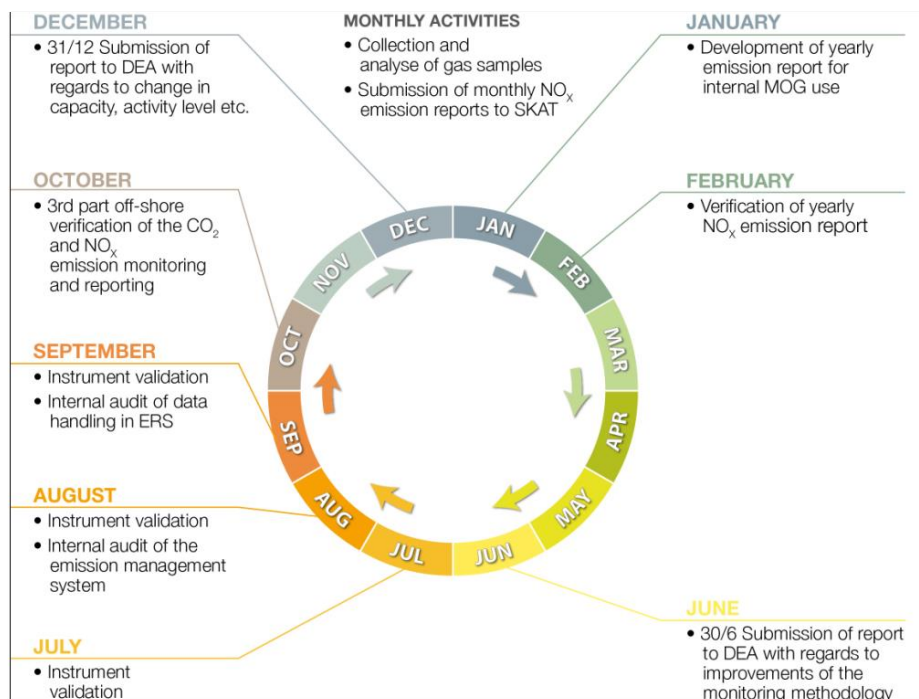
DECEMBER
• 31/12 Submission of report to DEA with regards to change in capacity, activity level etc.

MONTHLY ACTIVITIES
• Collection and analyse of gas samples
• Submission of monthly $NO_x$ emission reports to SKAT

JANUARY
• Development of yearly emission report for internal MOG use

OCTOBER
• 3rd part off-shore verification of the $CO_2$ and $NO_x$ emission monitoring and reporting

FEBRUARY
• Verification of yearly $NO_x$ emission report

DEC
JAN
FEB
MAR
APR
MAY
JUN
JUL
AUG
SEP
OCT
NOV

SEPTEMBER
• Instrument validation
• Internal audit of data handling in ERS

AUGUST
• Instrument validation
• Internal audit of the emission management system

JUNE
• 30/6 Submission of report to DEA with regards to improvements of the monitoring methodology

JULY
• Instrument validation